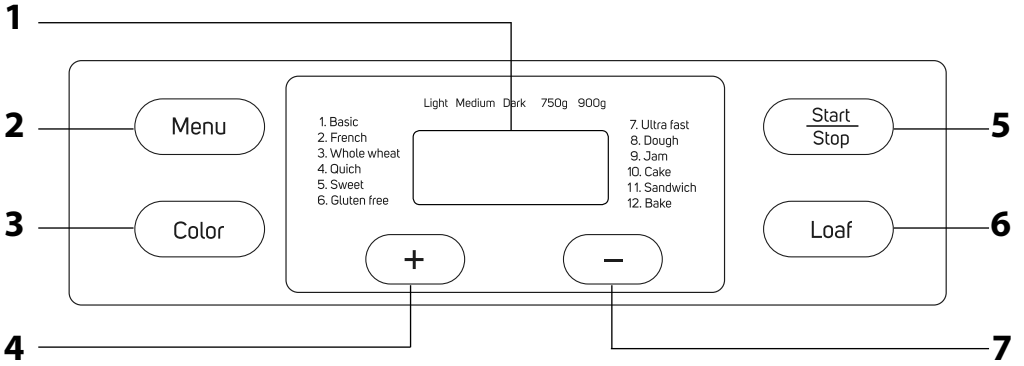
1

2 Menu

3 Color

Light Medium Dark 750g 900g

1. Basic
2. French
3. Whole wheat
4. Quich
5. Sweet
6. Gluten free

7. Ultra fast
8. Dough
9. Jam
10. Cake
11. Sandwich
12. Bake

+

−

Start
Stop 5

Loaf 6

4

7